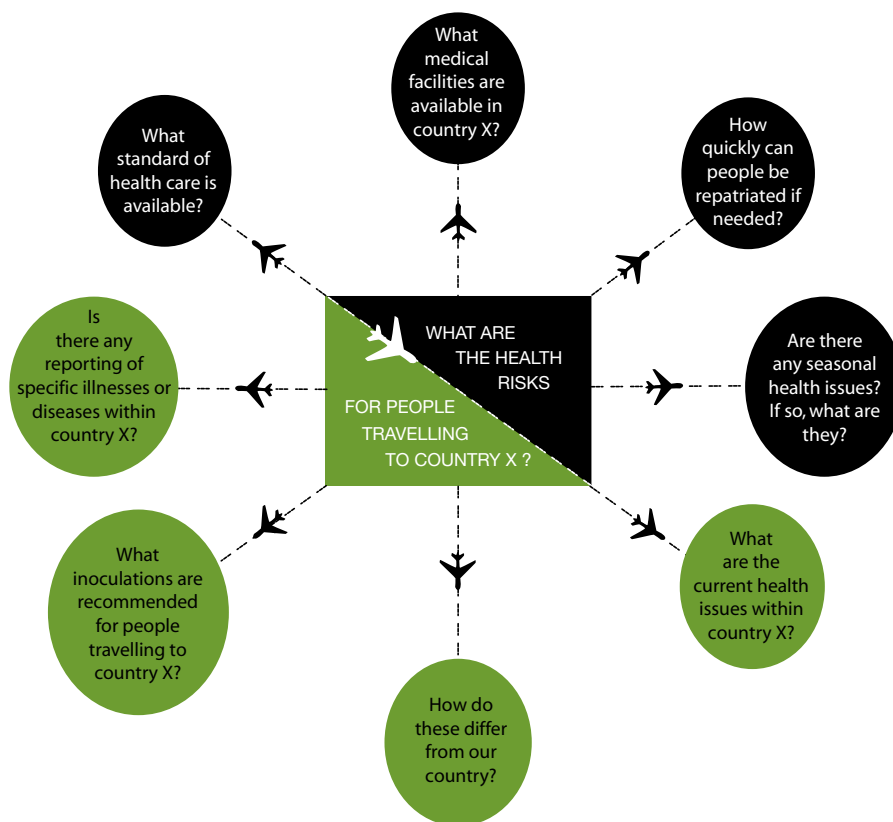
What medical facilities are available in country X?

What standard of health care is available?

How quickly can people be repatriated if needed?

WHAT ARE THE HEALTH RISKS

FOR PEOPLE TRAVELLING TO COUNTRY X ?

Is there any reporting of specific illnesses or diseases within country X?

Are there any seasonal health issues? If so, what are they?

What inoculations are recommended for people travelling to country X?

What are the current health issues within country X?

How do these differ from our country?